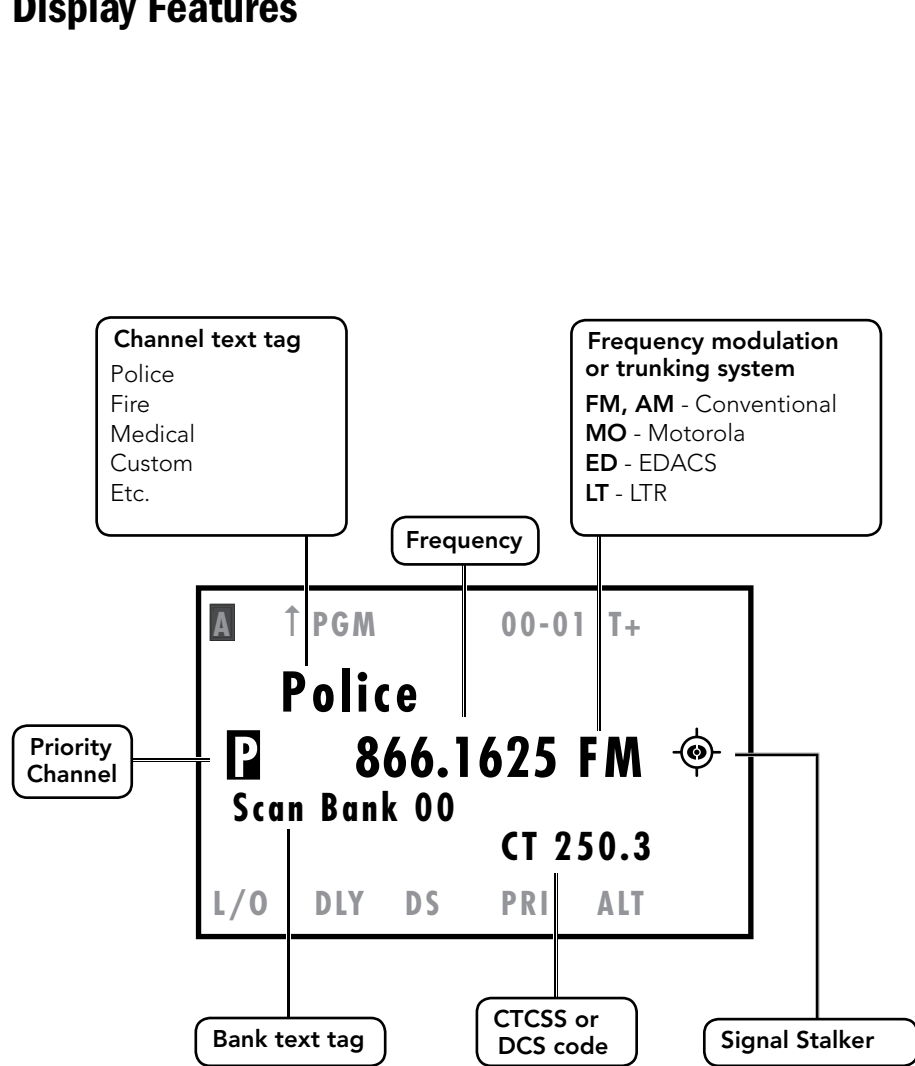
Display Features

Channel text tag
Police
Fire
Medical
Custom
Etc.

Frequency modulation or trunking system
**FM, AM** - Conventional
**MO** - Motorola
**ED** - EDACS
**LT** - LTR

Frequency

A ↑ PGM 00-01 T+

Police

Priority Channel

P 866.1625 FM

Scan Bank 00

CT 250.3

L/O DLY DS PRI ALT

Bank text tag

CTCSS or DCS code

Signal Stalker